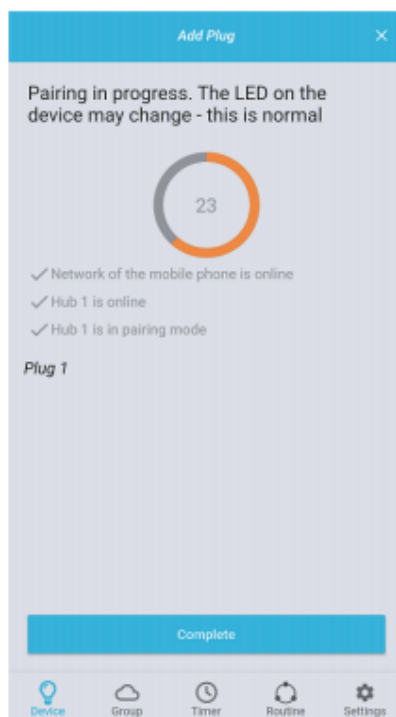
Add Plug

×

Pairing in progress. The LED on the device may change - this is normal

23

✓ Network of the mobile phone is online

✓ Hub 1 is online

✓ Hub 1 is in pairing mode

Plug 1

Complete

Device Group Timer Routine Settings